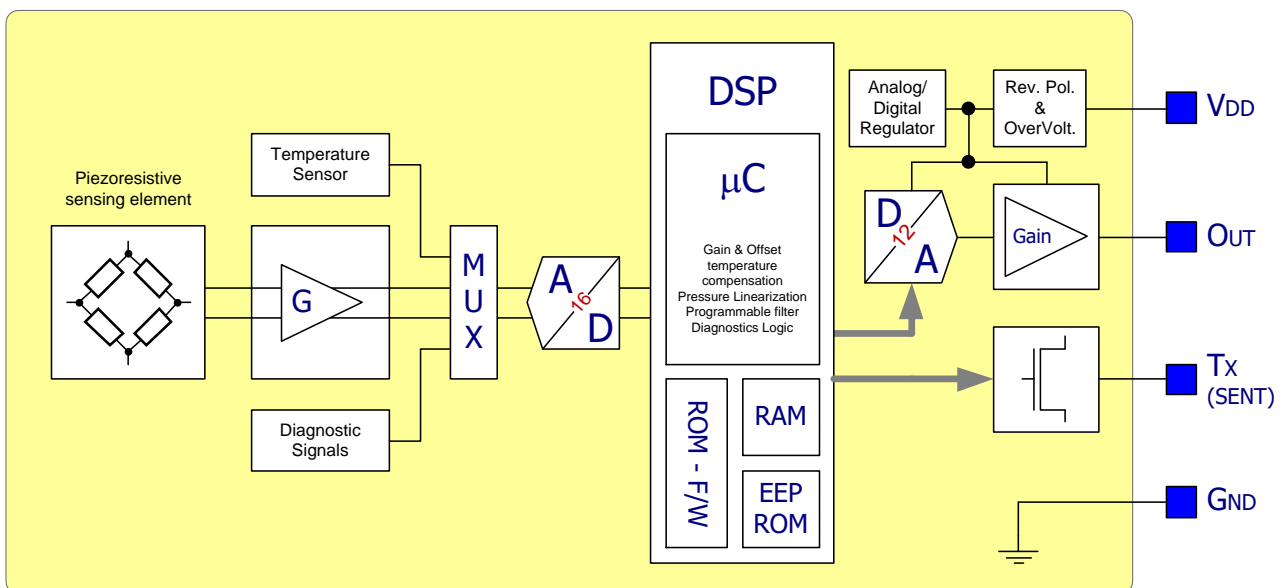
Piezoresistive sensing element

Temperature Sensor

G

Diagnostic Signals

M U X

A 16 D

DSP

μC

Gain & Offset temperature compensation Pressure Linearization Programmable filter Diagnostics Logic

ROM - F/W

RAM

EEP ROM

Analog/ Digital Regulator

Rev. Pol. & OverVolt.

D 12 A

Gain

VDD

OUT

TX (SENT)

GND